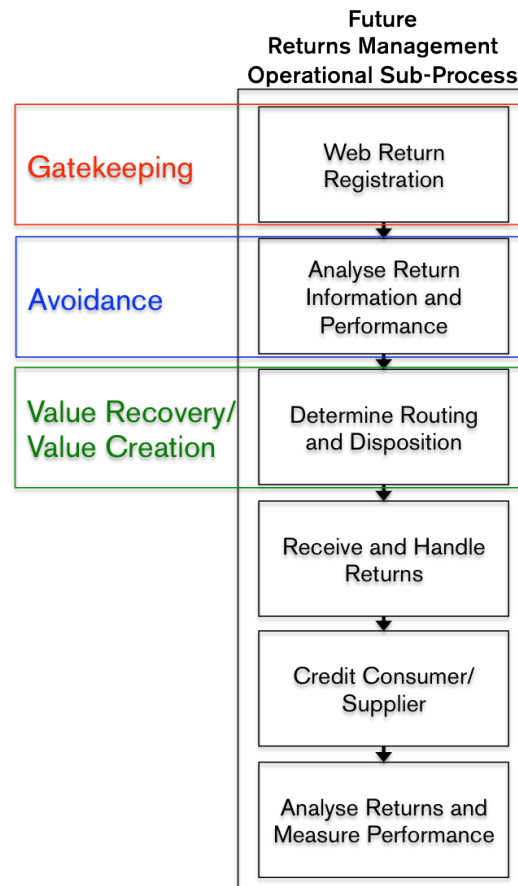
Future Returns Management Operational Sub-Process

Gatekeeping

Web Return Registration

Avoidance

Analyse Return Information and Performance

Value Recovery/ Value Creation

Determine Routing and Disposition

Receive and Handle Returns

Credit Consumer/ Supplier

Analyse Returns and Measure Performance